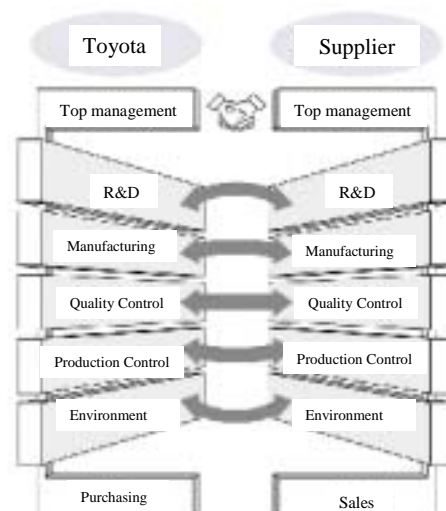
Toyota

Supplier

Top management

Top management

R&D

R&D

Manufacturing

Manufacturing

Quality Control

Quality Control

Production Control

Production Control

Environment

Environment

Purchasing

Sales